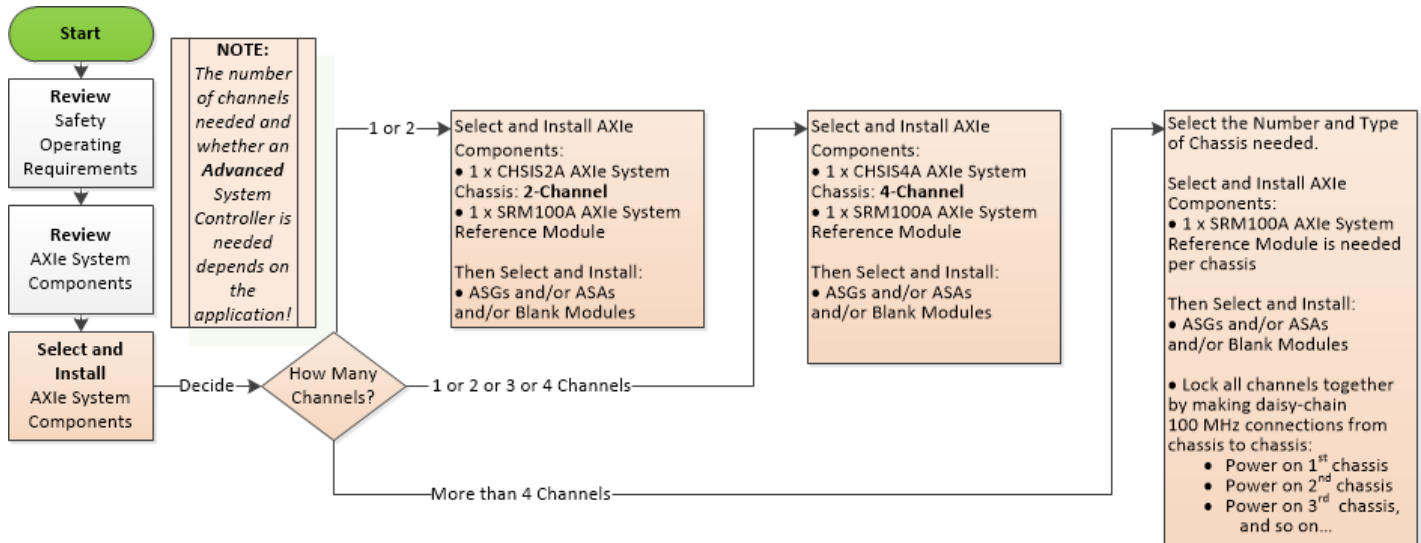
Start

**Review** Safety Operating Requirements

**Review** AXIe System Components

**Select and Install** AXIe System Components

Decide

How Many Channels?

NOTE: The number of channels needed and whether an Advanced System Controller is needed depends on the application!

1 or 2

Select and Install AXIe Components:
• 1 x CHSIS2A AXIe System Chassis: 2-Channel
• 1 x SRM100A AXIe System Reference Module

Then Select and Install:
• ASGs and/or ASAs and/or Blank Modules

1 or 2 or 3 or 4 Channels

Select and Install AXIe Components:
• 1 x CHSIS4A AXIe System Chassis: 4-Channel
• 1 x SRM100A AXIe System Reference Module

Then Select and Install:
• ASGs and/or ASAs and/or Blank Modules

More than 4 Channels

Select the Number and Type of Chassis needed.

Select and Install AXIe Components:
• 1 x SRM100A AXIe System Reference Module is needed per chassis

Then Select and Install:
• ASGs and/or ASAs and/or Blank Modules

• Lock all channels together by making daisy-chain 100 MHz connections from chassis to chassis:
• Power on $1^{st}$ chassis
• Power on $2^{nd}$ chassis
• Power on $3^{rd}$ chassis, and so on...